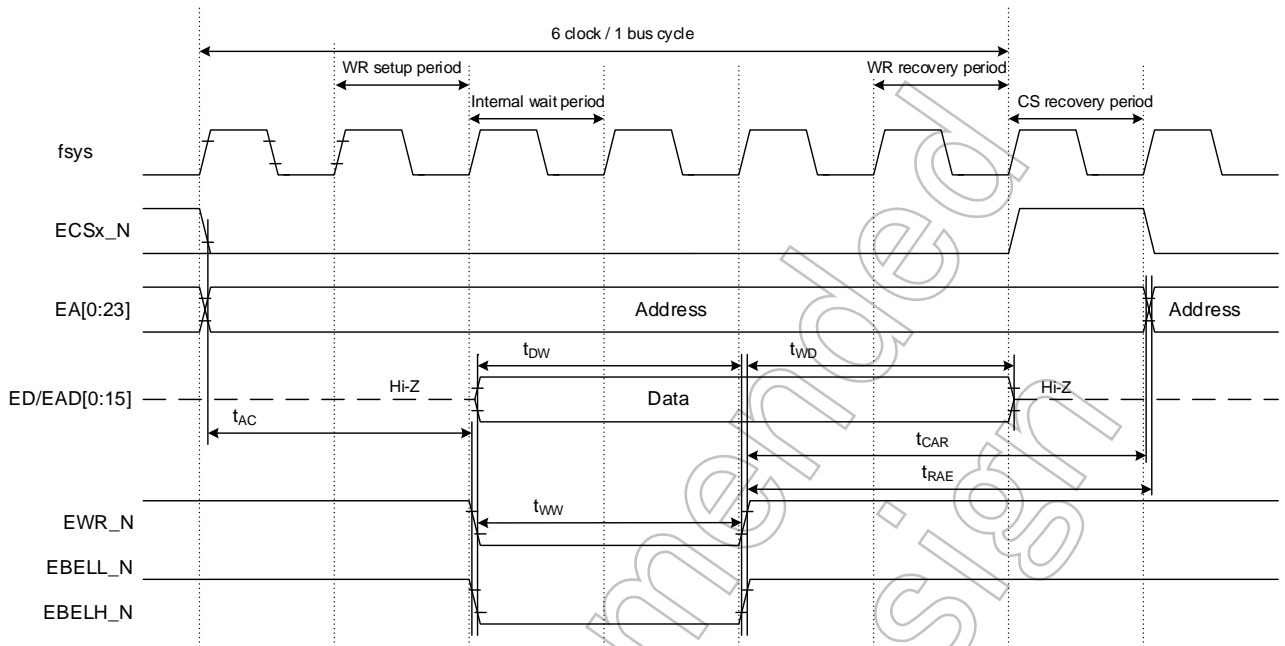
6 clock / 1 bus cycle

WR setup period

WR recovery period

Internal wait period

CS recovery period

fsys

ECSx_N

EA[0:23]

Address

Address

$t_{DW}$

$t_{WD}$

ED/EAD[0:15]

Hi-Z

Data

Hi-Z

$t_{AC}$

$t_{CAR}$

$t_{RAE}$

EWR_N

$t_{WW}$

EBELL_N

EBELH_N

mended
sign